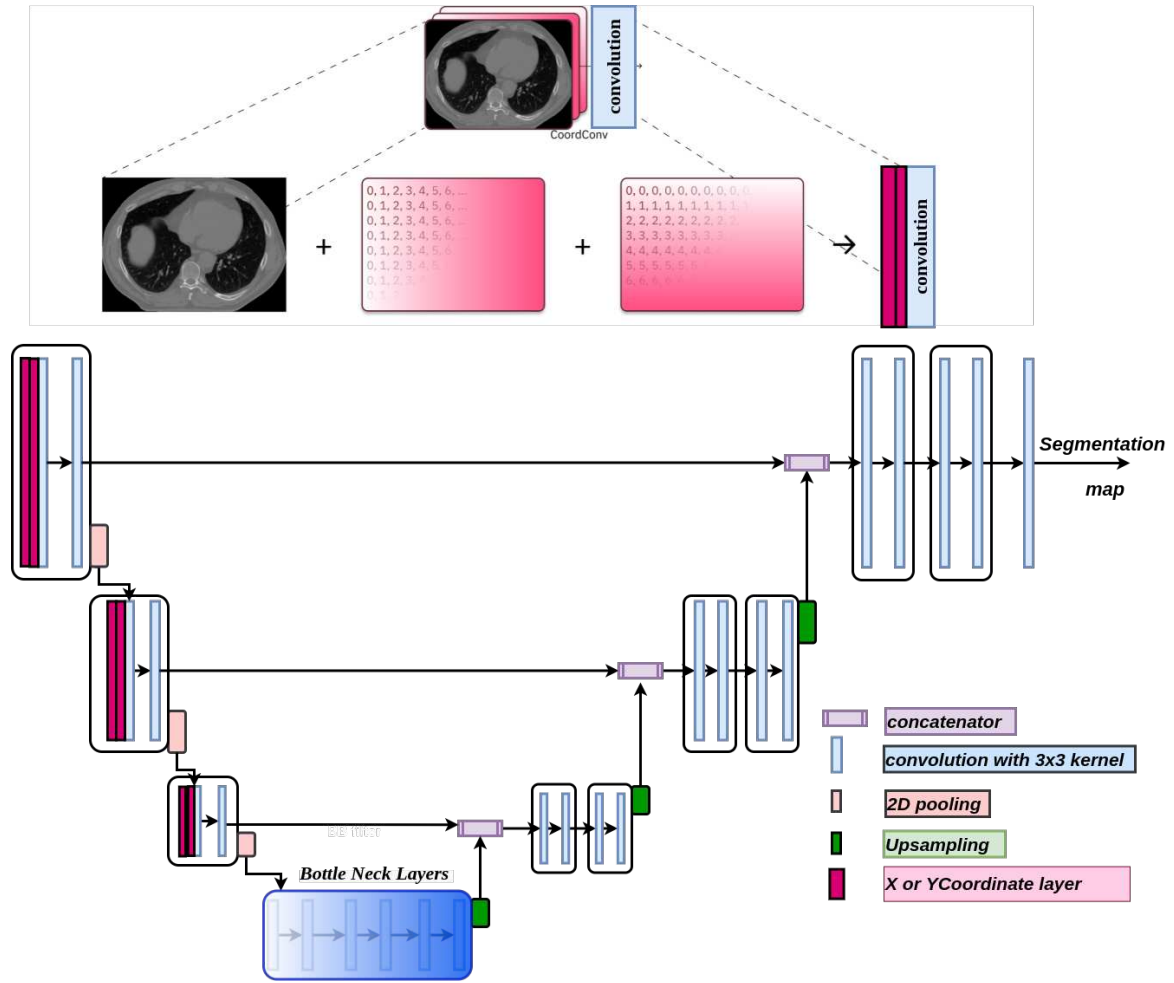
convolution

CoordConv

0, 1, 2, 3, 4, 5, 6, ...
0, 1, 2, 3, 4, 5, 6, ...
0, 1, 2, 3, 4, 5, 6, ...
0, 1, 2, 3, 4, 5, 6, ...
0, 1, 2, 3, 4, 5, 6
0, 1, 2, 3, 4, 5
0, 1, 2, 3
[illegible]

+

0, 0, 0, 0, 0, 0, 0, 0, 0
1, 1, 1, 1, 1, 1, 1, 1, 1
2, 2, 2, 2, 2, 2, 2, 2, 2
3, 3, 3, 3, 3, 3, 3, 3
4, 4, 4, 4, 4, 4
5, 5, 5, 5, 5, 5
6, 6, 6, 6
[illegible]

+

convolution

Segmentation map

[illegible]

Bottle Neck Layers

concatenator

convolution with 3x3 kernel

2D pooling

Upsampling

X or YCoordinate layer